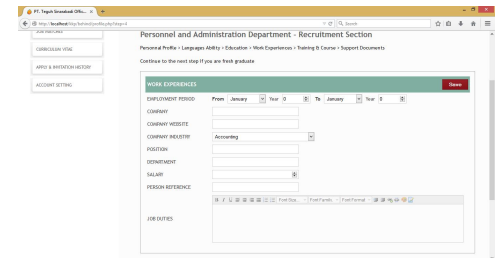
PT. Teguh Sinarabadi Offic... ×  +

http://localhost/ktsp/betaid/profile.php?step=4

Search

JOB MATCHES

CURRICULUM VITAE

APPLY & INVITATION HISTORY

ACCOUNT SETTING

Personnel and Administration Department - Recruitment Section

Personal Profile » Languages Ability » Education » Work Experiences » Training & Course » Support Documents

Continue to the next step if you are fresh graduate

WORK EXPERIENCES

Save

EMPLOYMENT PERIOD  From January Year 0  To January Year 0

COMPANY

COMPANY WEBSITE

COMPANY INDUSTRY  Accounting

POSITION

DEPARTMENT

SALARY

PERSON REFERENCE

JOB DUTIES

Font Size... Font Family... Font Format